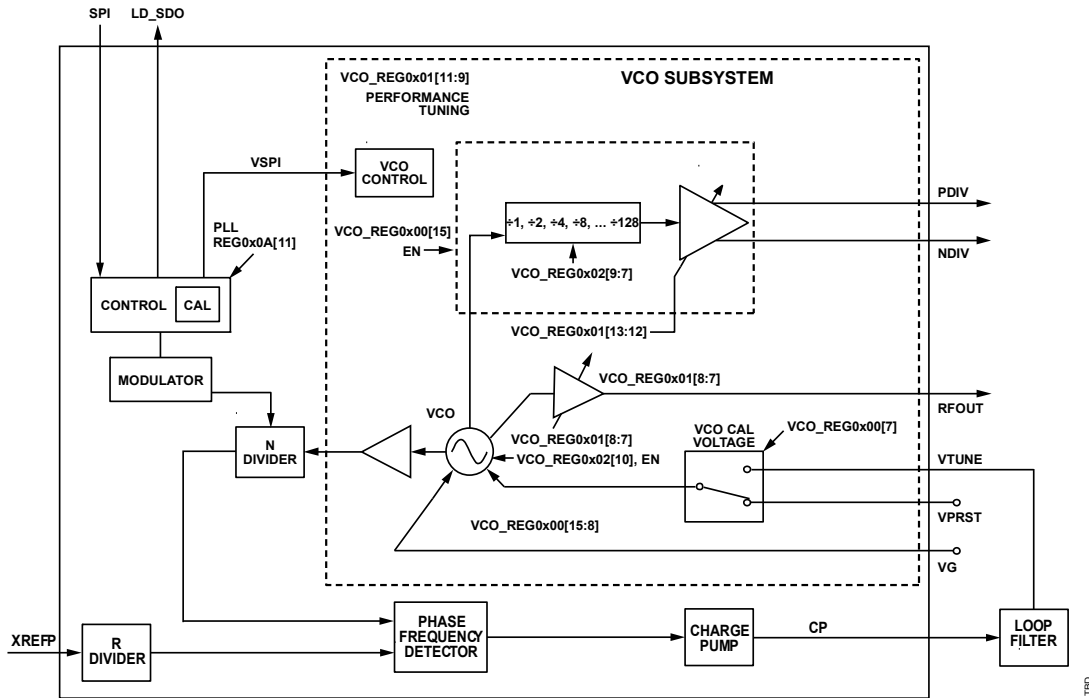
SPI
LD_SDO
VCO_REG0x01[11:9]
PERFORMANCE TUNING
VCO SUBSYSTEM
VSPI
VCO CONTROL
PLL REG0x0A[11]
VCO_REG0x00[15]
EN
÷1, ÷2, ÷4, ÷8, … ÷128
VCO_REG0x02[9:7]
PDIV
NDIV
CONTROL
CAL
VCO_REG0x01[13:12]
MODULATOR
VCO_REG0x01[8:7]
RFOUT
VCO
N DIVIDER
VCO_REG0x01[8:7]
VCO CAL VOLTAGE
VCO_REG0x00[7]
VCO_REG0x02[10], EN
VTUNE
VPRST
VCO_REG0x00[15:8]
VG
XREFP
R DIVIDER
PHASE FREQUENCY DETECTOR
CHARGE PUMP
CP
LOOP FILTER